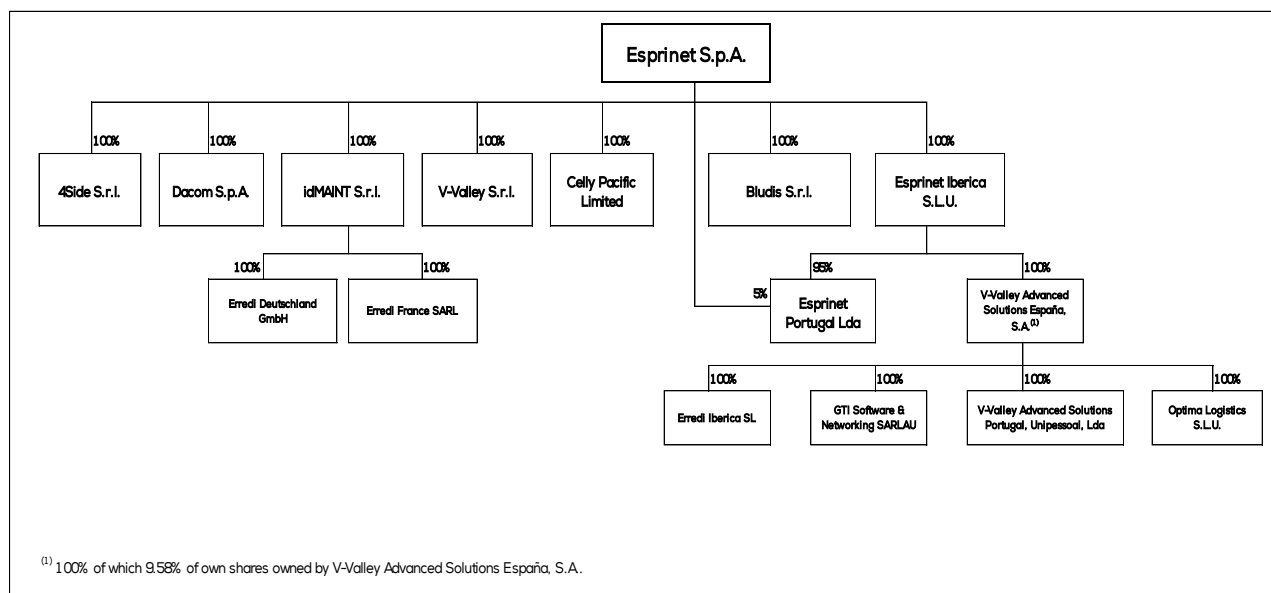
Esprinet S.p.A.

100%
4Side S.r.l.

100%
Dacom S.p.A.

100%
idMAINT S.r.l.

100%
V-Valley S.r.l.

100%
Celly Pacific Limited

100%
Bludis S.r.l.

100%
Esprinet Iberica S.L.U.

100%
Erredi Deutschland GmbH

100%
Erredi France SARL

95%
5%
Esprinet Portugal Lda

100%
V-Valley Advanced Solutions España, S.A.$^{(1)}$

100%
Erredi Iberica SL

100%
GTI Software & Networking SARLAU

100%
V-Valley Advanced Solutions Portugal, Unipessoal, Lda

100%
Optima Logistics S.L.U.

$^{(1)}$ 100% of which 9.58% of own shares owned by V-Valley Advanced Solutions España, S.A.